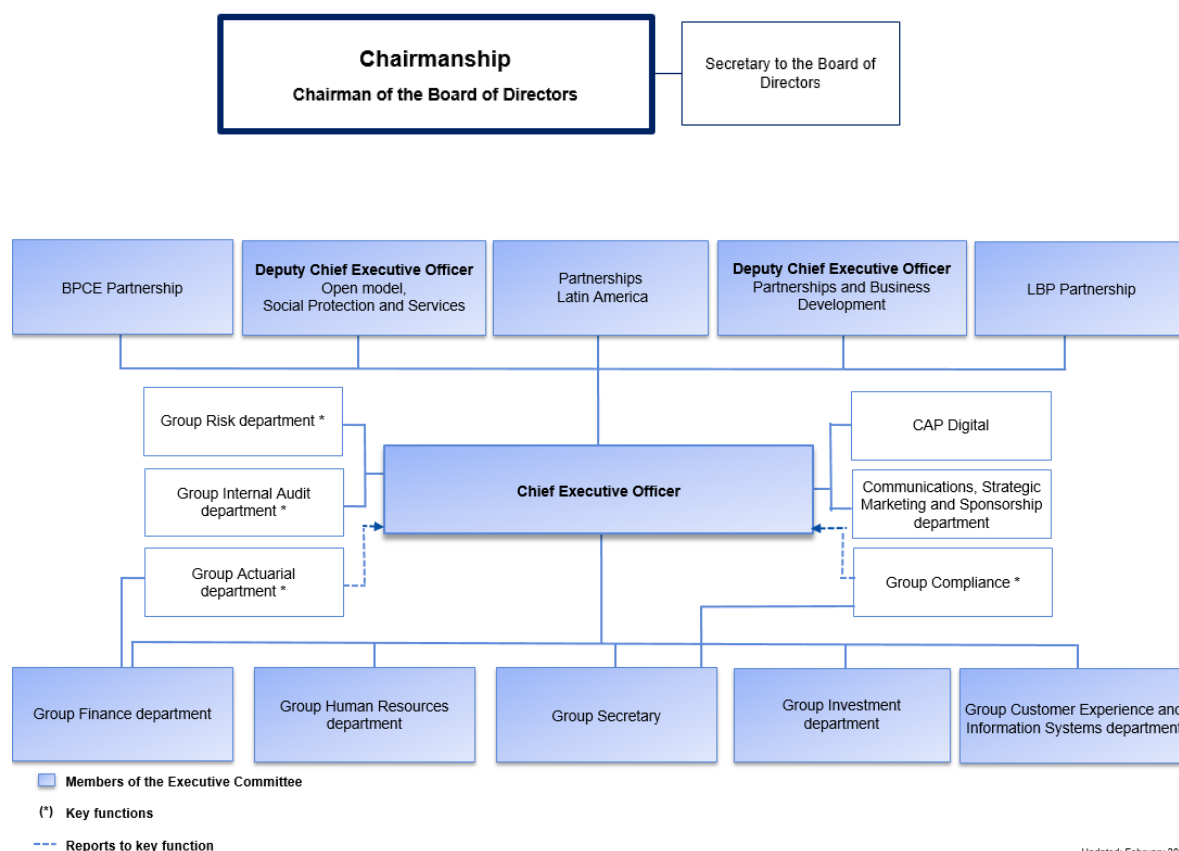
Chairmanship
Chairman of the Board of Directors

Secretary to the Board of Directors

BPCE Partnership

Deputy Chief Executive Officer
Open model, Social Protection and Services

Partnerships Latin America

Deputy Chief Executive Officer
Partnerships and Business Development

LBP Partnership

Group Risk department *

Group Internal Audit department *

Group Actuarial department *

Chief Executive Officer

CAP Digital

Communications, Strategic Marketing and Sponsorship department

Group Compliance *

Group Finance department

Group Human Resources department

Group Secretary

Group Investment department

Group Customer Experience and Information Systems department

Members of the Executive Committee

(*) Key functions

Reports to key function

Updated: February 20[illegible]